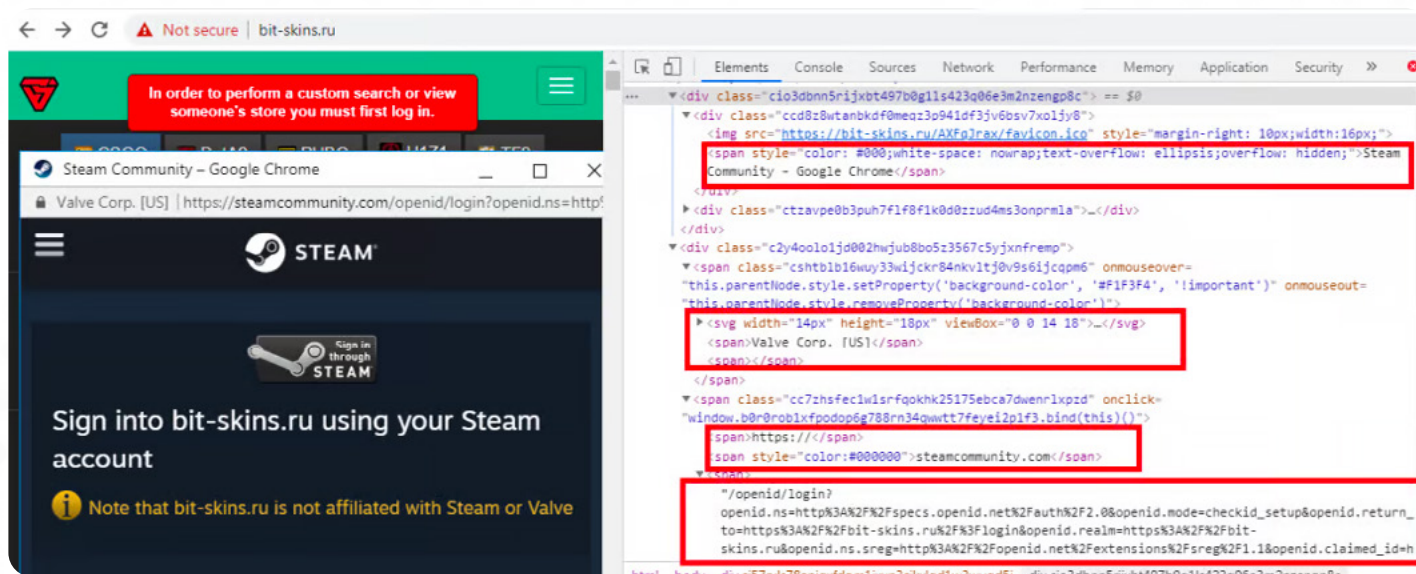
Not secure | bit-skins.ru

In order to perform a custom search or view someone's store you must first log in.

Steam Community – Google Chrome

Valve Corp. [US] | https://steamcommunity.com/openid/login?openid.ns=http

STEAM

Sign in through STEAM

Sign into bit-skins.ru using your Steam account

Note that bit-skins.ru is not affiliated with Steam or Valve

Elements Console Sources Network Performance Memory Application Security »

<div class="cio3dbnn5rijxbt497b0g11s423q06e3m2nzengp8c"> == $0
<div class="ccd8z8wtanbkdf0meqz3p941df3jv6bsv7xoljy8">
<img src="https://bit-skins.ru/AXFgJrax/favicon.ico" style="margin-right: 10px;width:16px;">
<span style="color: #000;white-space: nowrap;text-overflow: ellipsis;overflow: hidden;">Steam Community – Google Chrome</span>
</div>
<div class="ctzavpe0b3puh7f1f8f1k0d0zzud4ms3onprmla">…</div>
</div>
<div class="c2y4oolo1jd002hwjub8bo5z3567c5yjxnfremp">
<span class="cshtblb16wuy33wijckr84nkvltj0v9s6ijcqpm6" onmouseover="this.parentNode.style.setProperty('background-color', '#F1F3F4', '!important')" onmouseout="this.parentNode.style.removeProperty('background-color')">
<svg width="14px" height="18px" viewBox="0 0 14 18">…</svg>
<span>Valve Corp. [US]</span>
<span></span>
</span>
<span class="cc7zhsfec1w1srfqokhk25175ebca7dwenrlxpzd" onclick="window.b0r0rob1xfpodop6g788rn34qwwtt7feyei2p1f3.bind(this)()">
<span>https://</span>
<span style="color:#000000">steamcommunity.com</span>
<span>
"/openid/login?openid.ns=http%3A%2F%2Fspecs.openid.net%2Fauth%2F2.0&openid.mode=checkid_setup&openid.return_to=https%3A%2F%2Fbit-skins.ru%2F%3Flogin&openid.realm=https%3A%2F%2Fbit-skins.ru&openid.ns.sreg=http%3A%2F%2Fopenid.net%2Fextensions%2Fsreg%2F1.1&openid.claimed_id=h